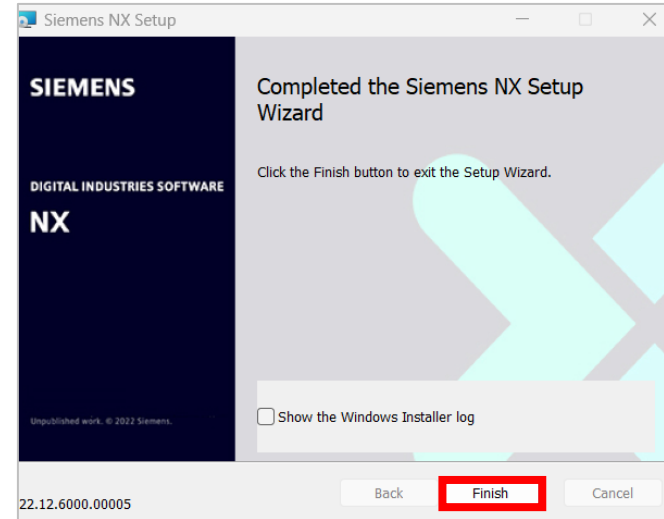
Siemens NX Setup

SIEMENS

DIGITAL INDUSTRIES SOFTWARE

NX

Unpublished work. © 2022 Siemens.

Completed the Siemens NX Setup Wizard

Click the Finish button to exit the Setup Wizard.

Show the Windows Installer log

22.12.6000.00005

Back

Finish

Cancel